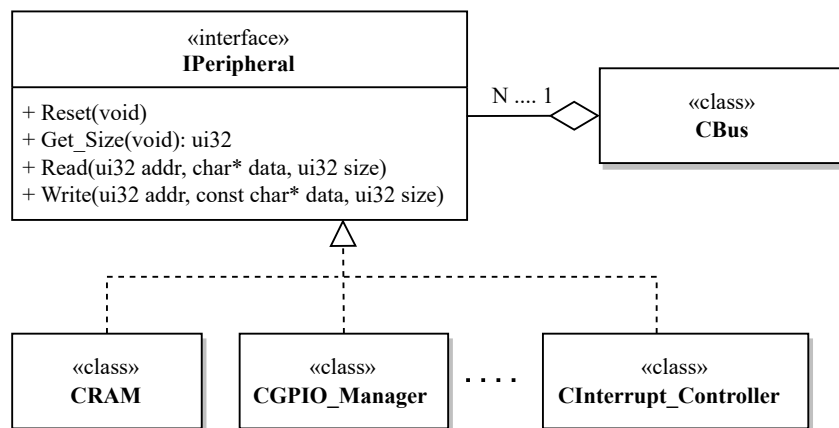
«interface»
**IPeripheral**

+ Reset(void)
+ Get_Size(void): ui32
+ Read(ui32 addr, char* data, ui32 size)
+ Write(ui32 addr, const char* data, ui32 size)

N .... 1

«class»
**CBus**

«class»
**CRAM**

«class»
**CGPIO_Manager**

....

«class»
**CInterrupt_Controller**